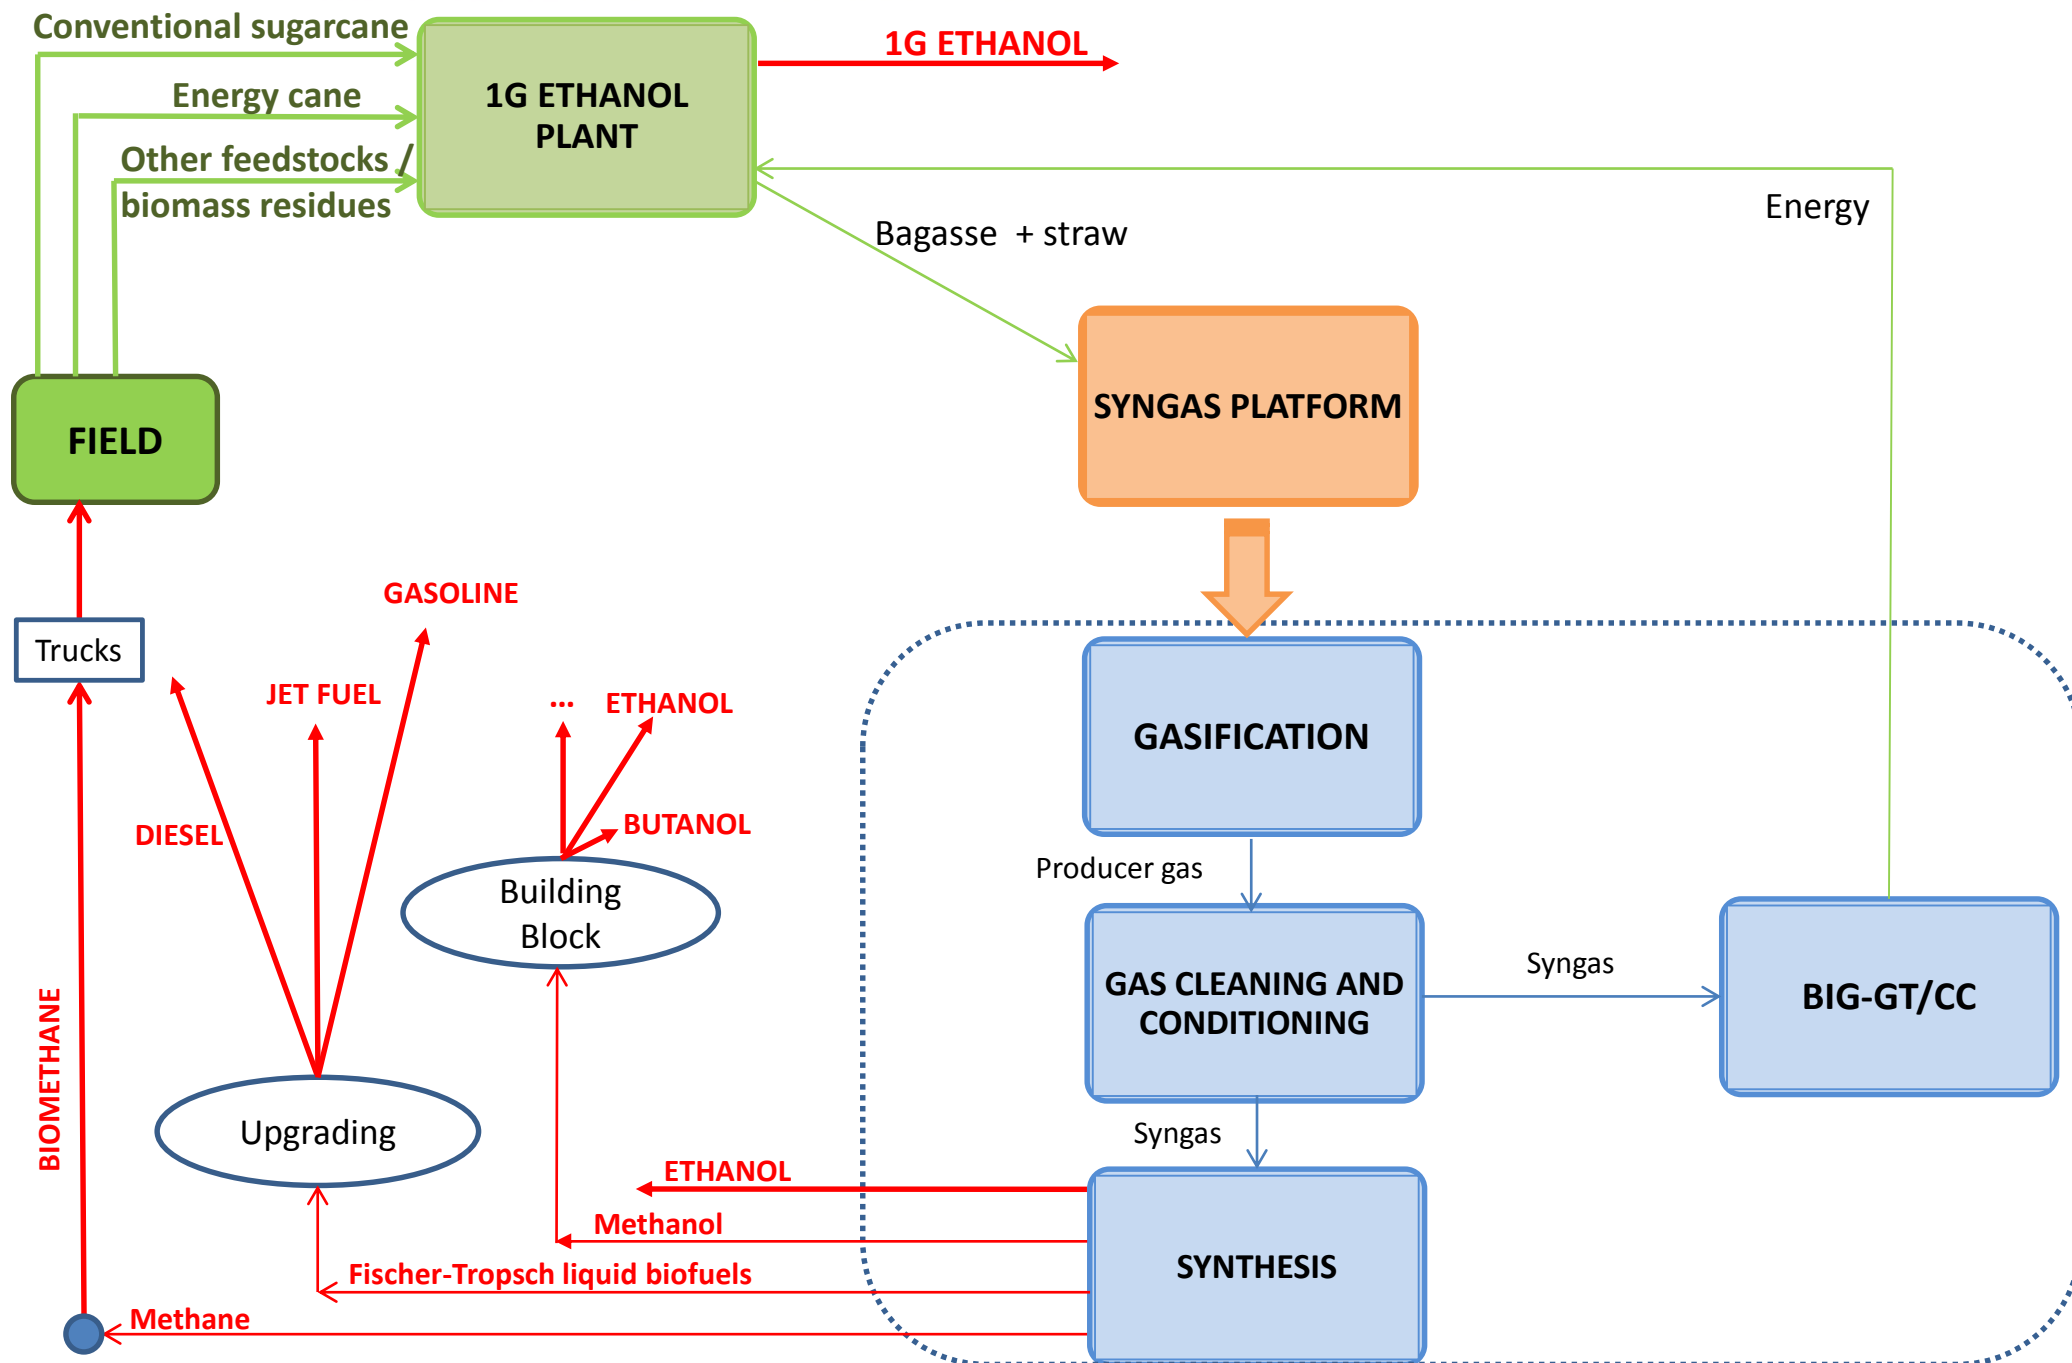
Conventional sugarcane

Energy cane

Other feedstocks / biomass residues

1G ETHANOL PLANT

1G ETHANOL

Energy

Bagasse + straw

SYNGAS PLATFORM

FIELD

Trucks

GASOLINE

JET FUEL

... ETHANOL

BUTANOL

DIESEL

Building Block

GASIFICATION

Producer gas

GAS CLEANING AND CONDITIONING

Syngas

BIG-GT/CC

Syngas

BIOMETHANE

Upgrading

ETHANOL

Methanol

Fischer-Tropsch liquid biofuels

Methane

SYNTHESIS